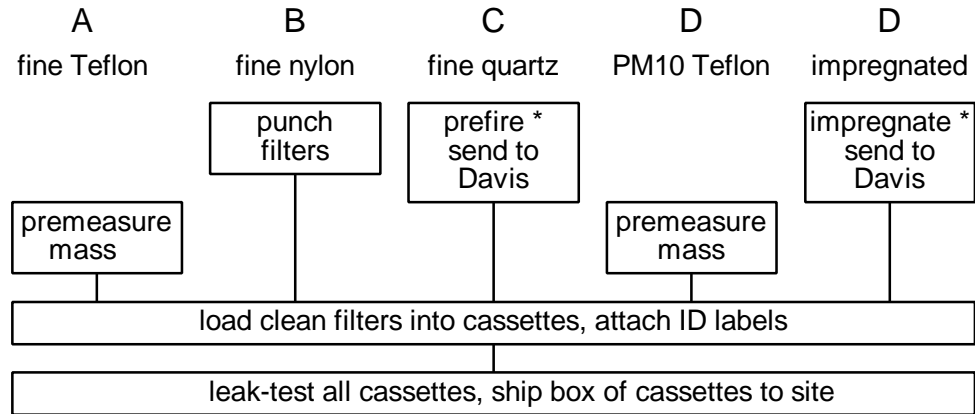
A
fine Teflon

B
fine nylon

C
fine quartz

D
PM10 Teflon

D
impregnated

punch filters

prefire * send to Davis

impregnate * send to Davis

premeasure mass

premeasure mass

load clean filters into cassettes, attach ID labels

leak-test all cassettes, ship box of cassettes to site